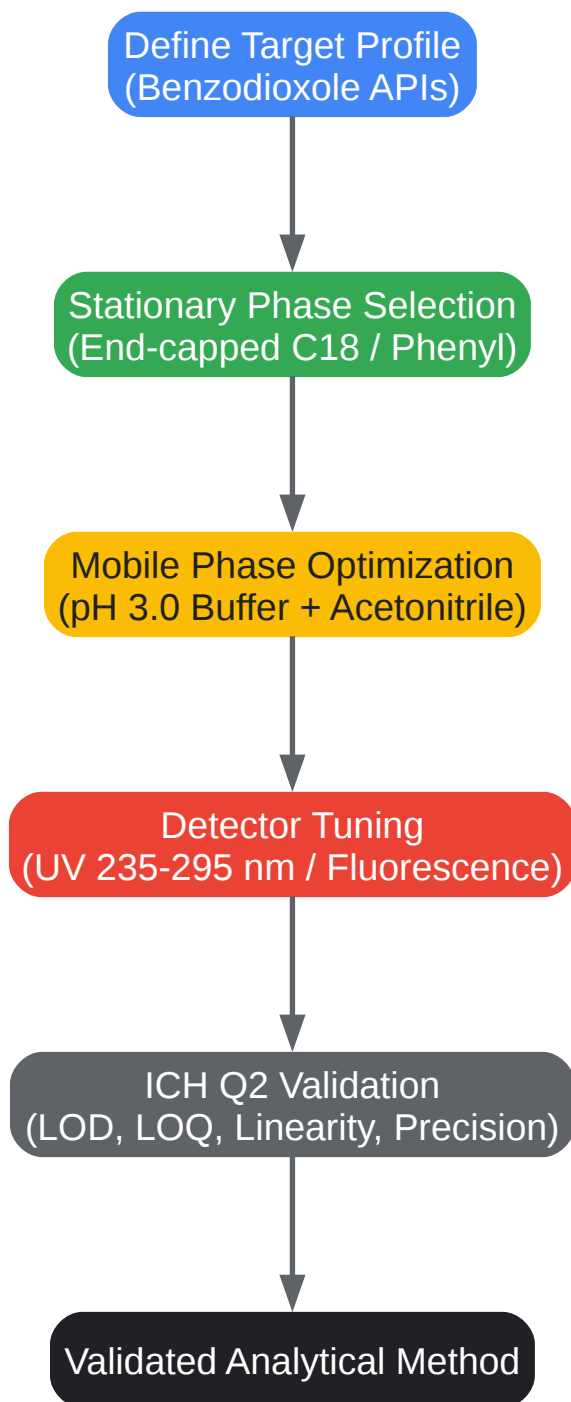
Define Target Profile
(Benzodioxole APIs)

Stationary Phase Selection
(End-capped C18 / Phenyl)

Mobile Phase Optimization
(pH 3.0 Buffer + Acetonitrile)

Detector Tuning
(UV 235-295 nm / Fluorescence)

ICH Q2 Validation
(LOD, LOQ, Linearity, Precision)

Validated Analytical Method